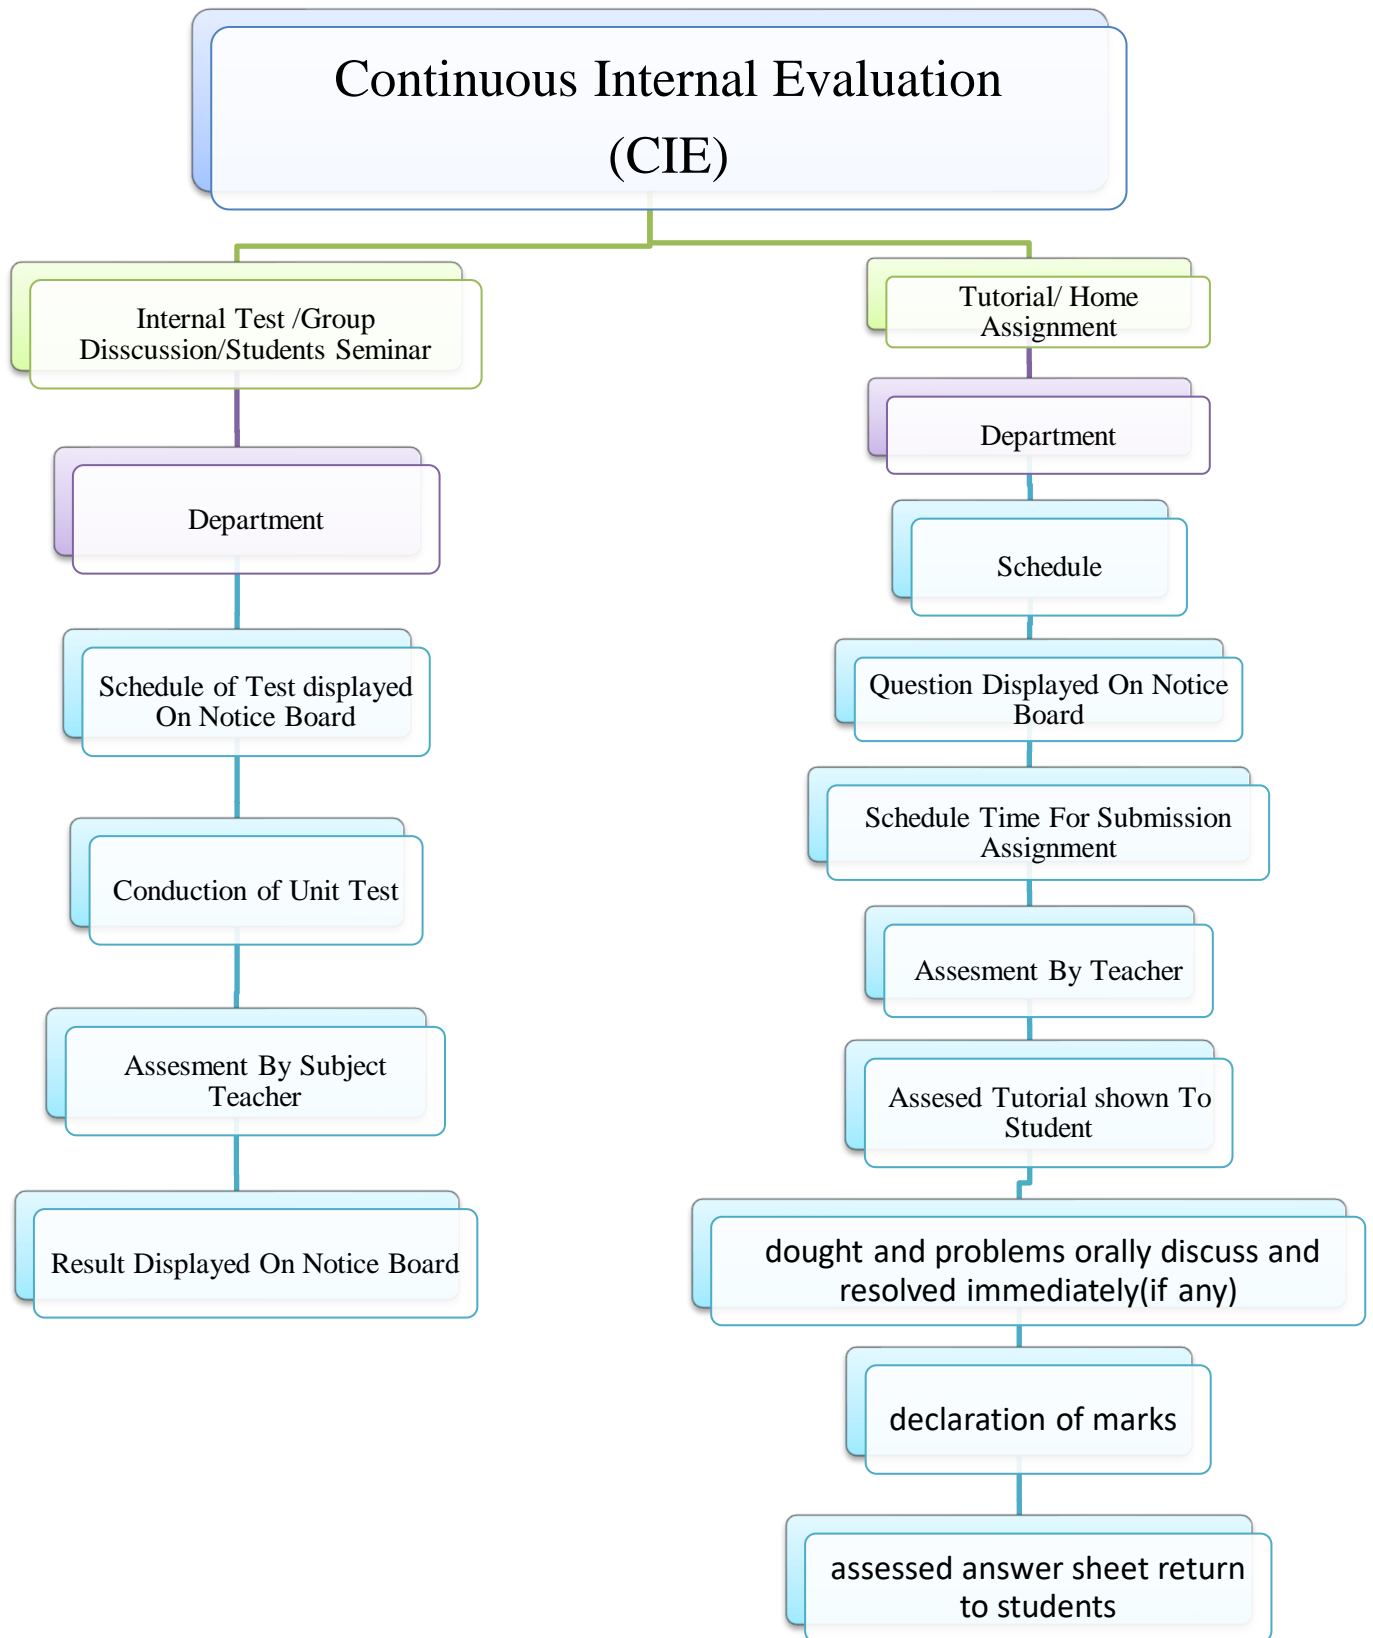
Continuous Internal Evaluation (CIE)

Internal Test /Group Disscussion/Students Seminar

Department

Schedule of Test displayed On Notice Board

Conduction of Unit Test

Assesment By Subject Teacher

Result Displayed On Notice Board

Tutorial/ Home Assignment

Department

Schedule

Question Displayed On Notice Board

Schedule Time For Submission Assignment

Assesment By Teacher

Assesed Tutorial shown To Student

dought and problems orally discuss and resolved immediately(if any)

declaration of marks

assessed answer sheet return to students